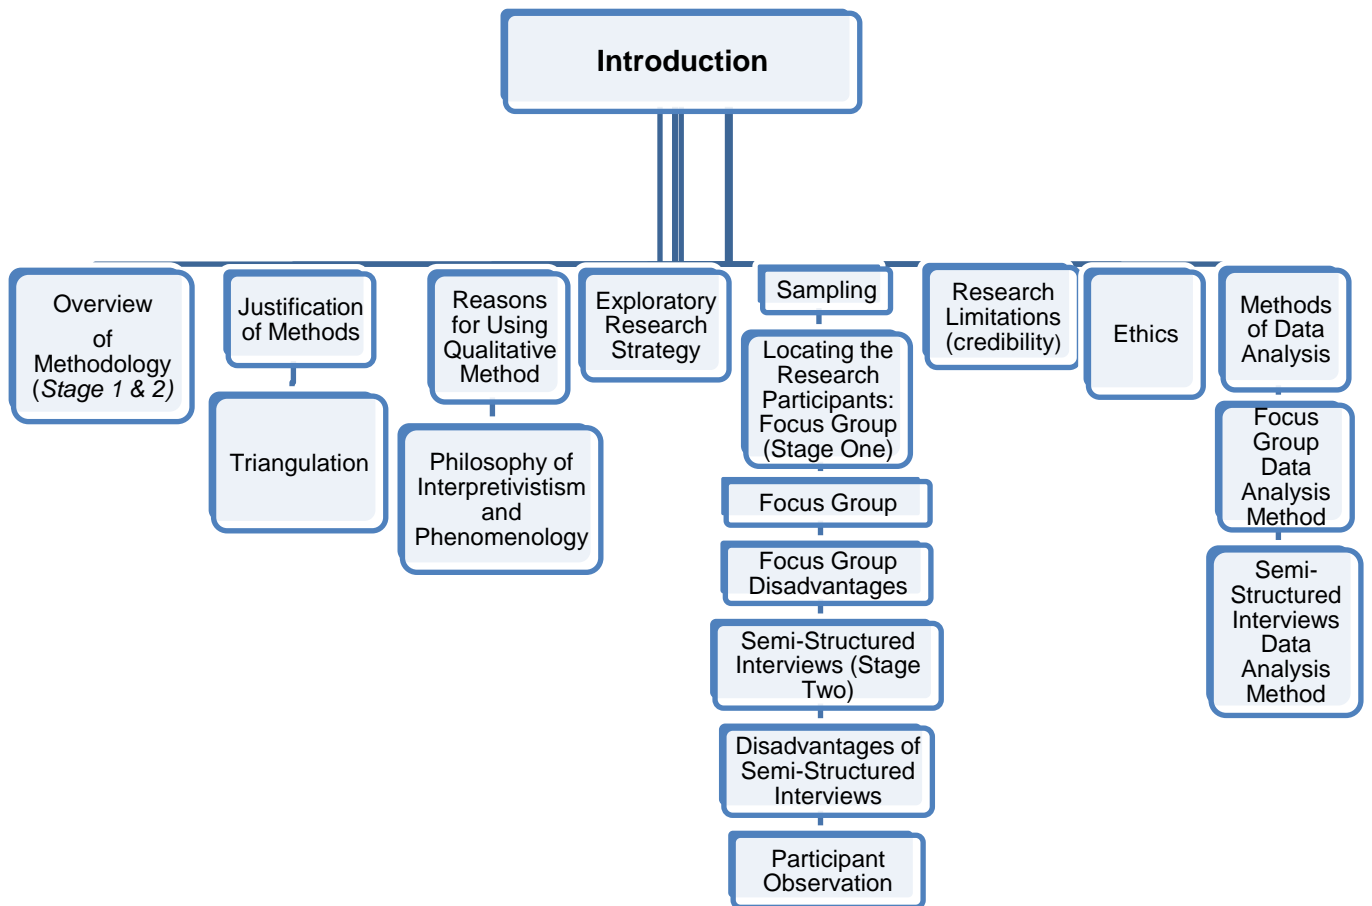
Introduction

Overview of Methodology (*Stage 1 & 2*)

Justification of Methods

Triangulation

Reasons for Using Qualitative Method

Philosophy of Interpretivistism and Phenomenology

Exploratory Research Strategy

Sampling

Locating the Research Participants: Focus Group (Stage One)

Focus Group

Focus Group Disadvantages

Semi-Structured Interviews (Stage Two)

Disadvantages of Semi-Structured Interviews

Participant Observation

Research Limitations (credibility)

Ethics

Methods of Data Analysis

Focus Group Data Analysis Method

Semi-Structured Interviews Data Analysis Method